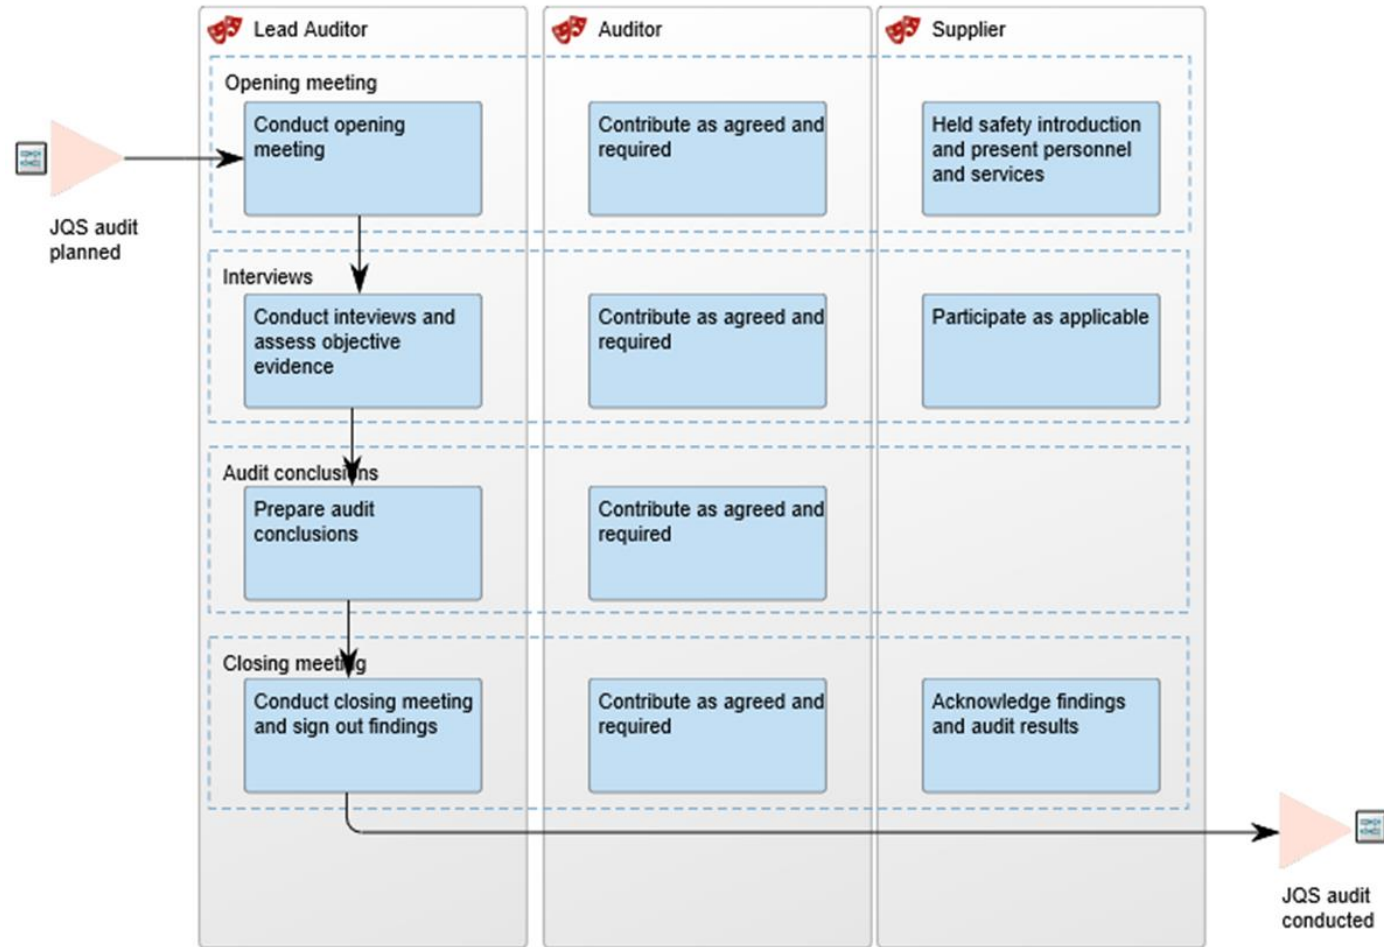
Lead Auditor

Auditor

Supplier

JQS audit planned

Opening meeting

Conduct opening meeting

Contribute as agreed and required

Held safety introduction and present personnel and services

Interviews

Conduct inteviews and assess objective evidence

Contribute as agreed and required

Participate as applicable

Audit conclusions

Prepare audit conclusions

Contribute as agreed and required

Closing meeting

Conduct closing meeting and sign out findings

Contribute as agreed and required

Acknowledge findings and audit results

JQS audit conducted